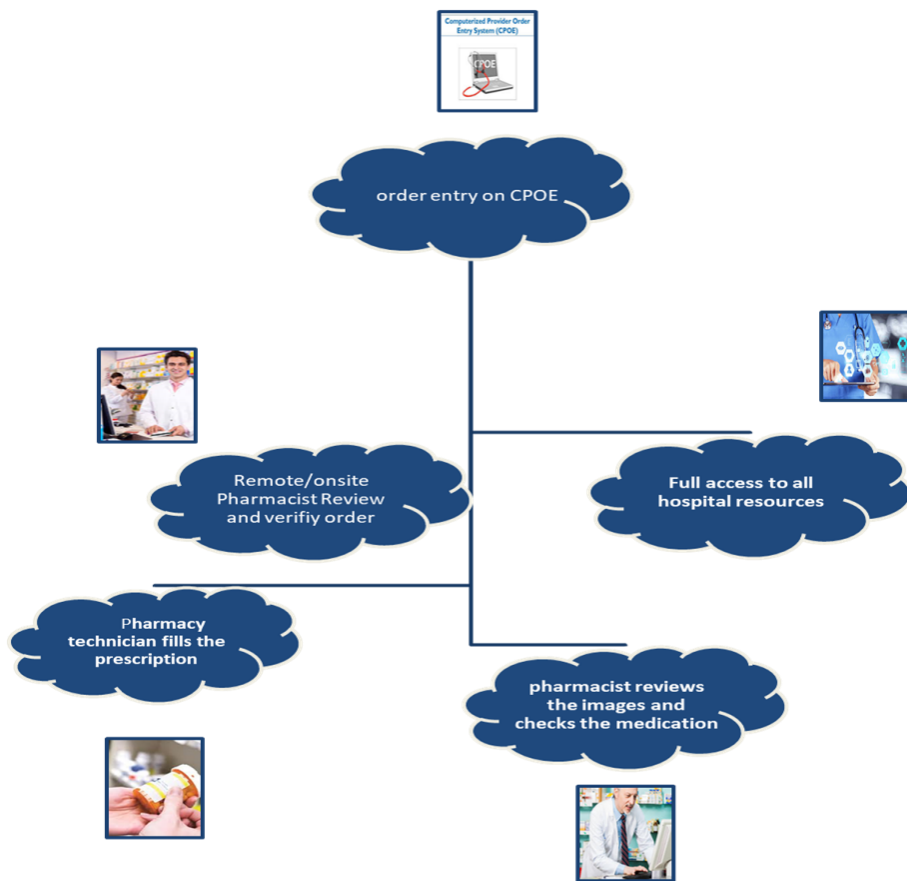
Computerized Provider Order Entry System (CPOE)

CPOE

order entry on CPOE

Remote/onsite Pharmacist Review and verifiy order

Full access to all hospital resources

Pharmacy technician fills the prescription

pharmacist reviews the images and checks the medication